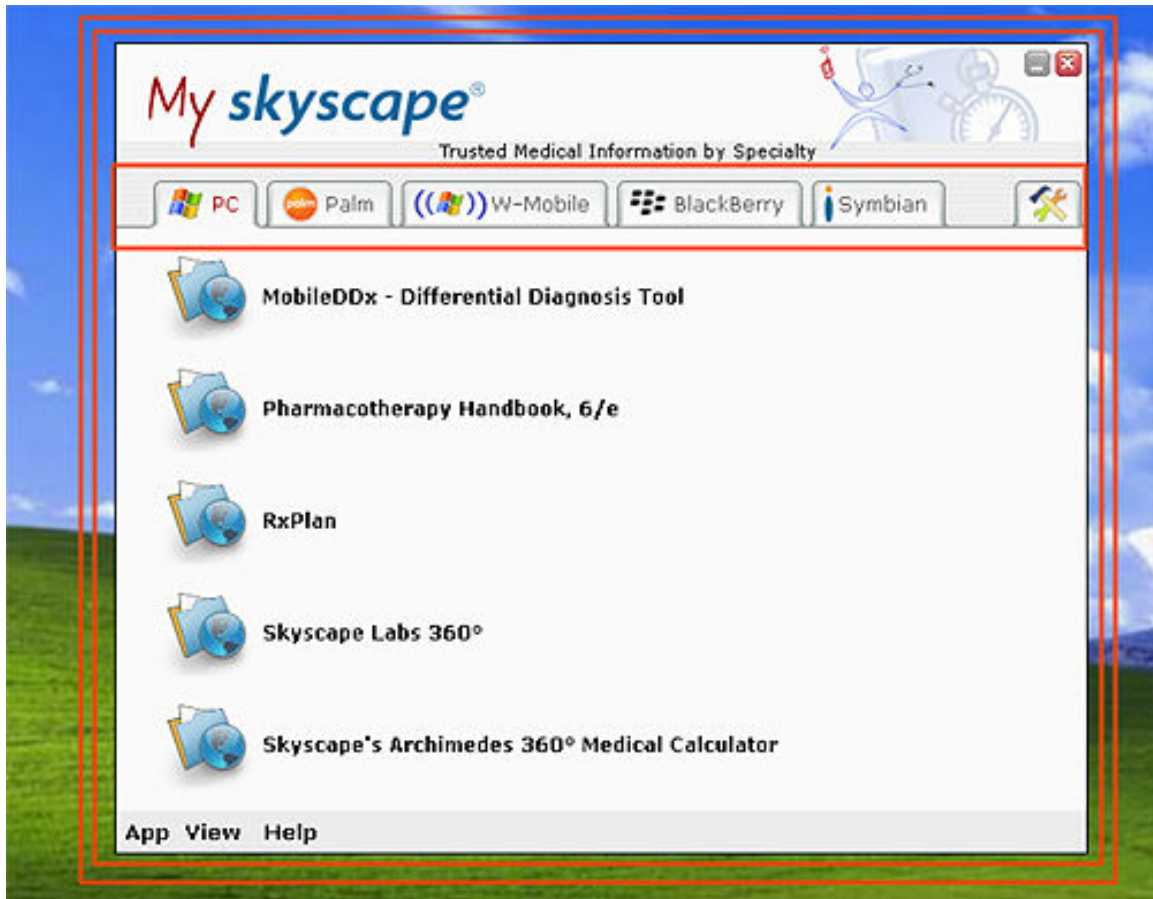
My skyscape®

Trusted Medical Information by Specialty

PC
palm Palm
W-Mobile
BlackBerry
Symbian

MobileDDx - Differential Diagnosis Tool

Pharmacotherapy Handbook, 6/e

RxPlan

Skyscape Labs 360°

Skyscape's Archimedes 360° Medical Calculator

App View Help